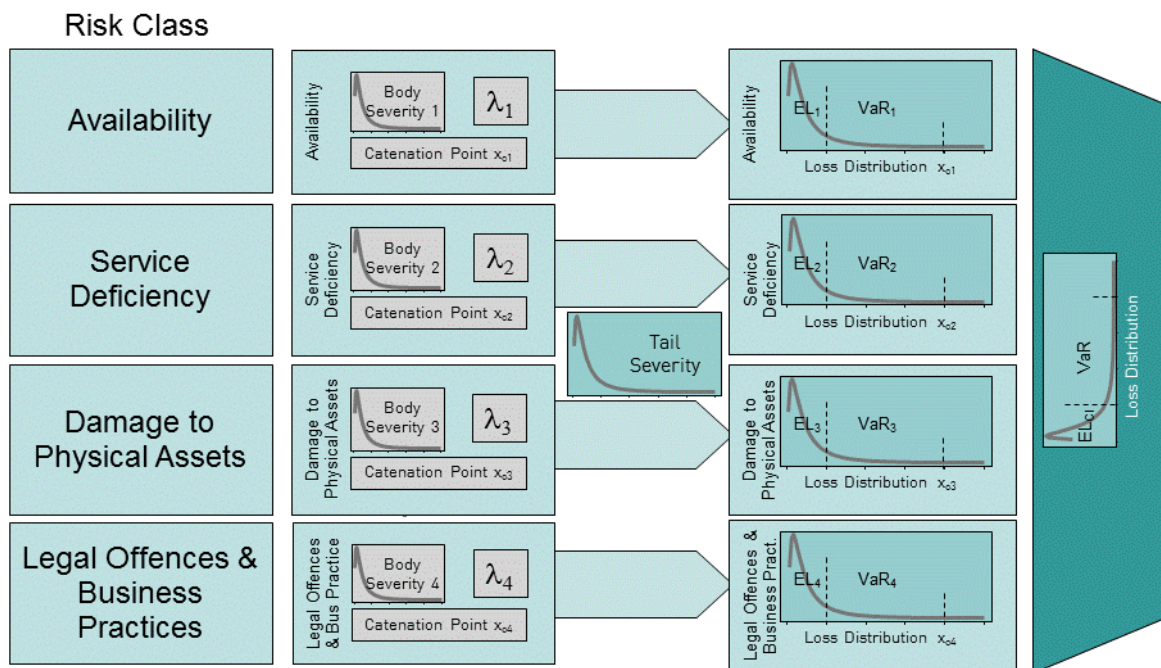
Risk Class

Availability

Availability
Body Severity 1
$\lambda_1$
Catenation Point $x_{c1}$

Availability
$EL_1$
$VaR_1$
Loss Distribution
$x_{c1}$

Service Deficiency

Service Deficiency
Body Severity 2
$\lambda_2$
Catenation Point $x_{c2}$

Service Deficiency
$EL_2$
$VaR_2$
Loss Distribution
$x_{c2}$

Tail Severity

Damage to Physical Assets

Damage to Physical Assets
Body Severity 3
$\lambda_3$
Catenation Point $x_{c3}$

Damage to Physical Assets
$EL_3$
$VaR_3$
Loss Distribution
$x_{c3}$

Legal Offences & Business Practices

Legal Offences & Bus Practice
Body Severity 4
$\lambda_4$
Catenation Point $x_{c4}$

Legal Offences & Business Pract.
$EL_4$
$VaR_4$
Loss Distribution
$x_{c4}$

VaR
$EL_{CI}$
Loss Distribution